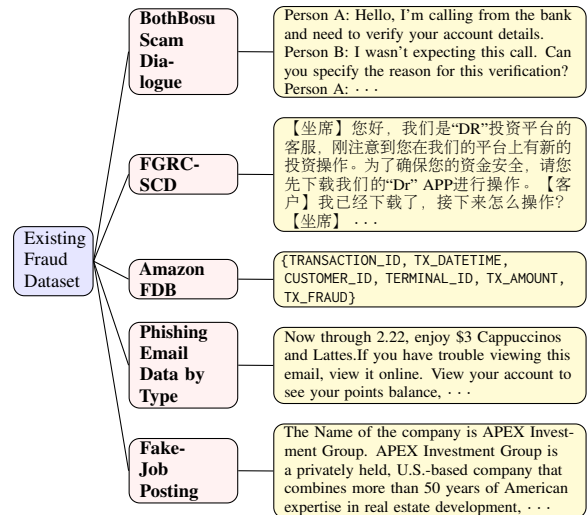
Existing Fraud Dataset

BothBosu Scam Dialogue

Person A: Hello, I'm calling from the bank and need to verify your account details. Person B: I wasn't expecting this call. Can you specify the reason for this verification? Person A: · · ·

FGRC-SCD

【坐席】您好，我们是"DR"投资平台的客服，刚注意到您在我们的平台上有新的投资操作。为了确保您的资金安全，请您先下载我们的"Dr" APP进行操作。【客户】我已经下载了，接下来怎么操作?【坐席】· · ·

Amazon FDB

{TRANSACTION_ID, TX_DATETIME, CUSTOMER_ID, TERMINAL_ID, TX_AMOUNT, TX_FRAUD}

Phishing Email Data by Type

Now through 2.22, enjoy $3 Cappuccinos and Lattes.If you have trouble viewing this email, view it online. View your account to see your points balance, · · ·

Fake-Job Posting

The Name of the company is APEX Investment Group. APEX Investment Group is a privately held, U.S.-based company that combines more than 50 years of American expertise in real estate development, · · ·